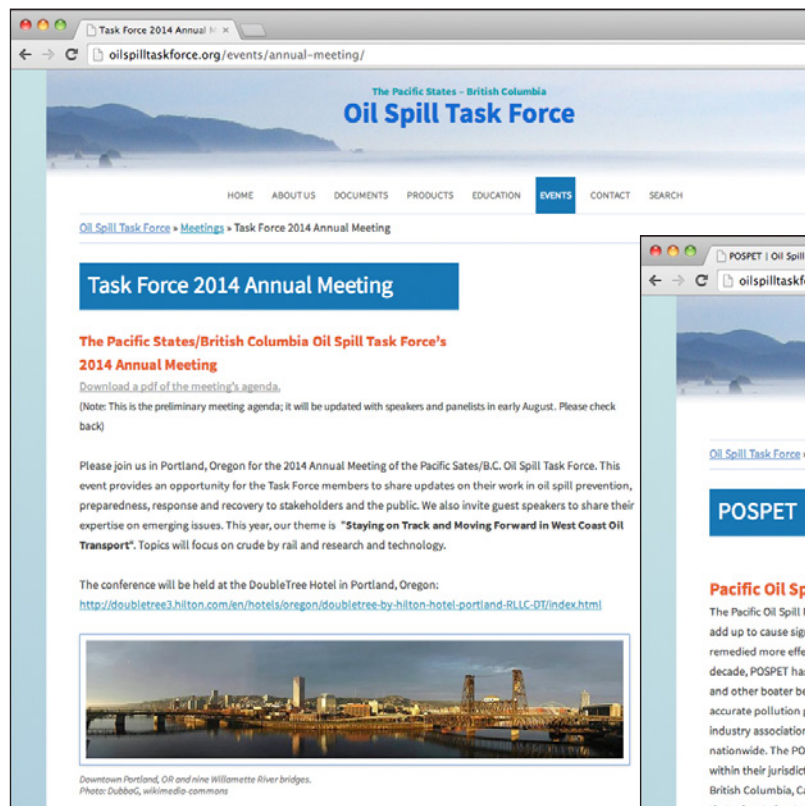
Task Force 2014 Annual M ×

oilspilltaskforce.org/events/annual-meeting/

The Pacific States – British Columbia
Oil Spill Task Force

HOME ABOUT US DOCUMENTS PRODUCTS EDUCATION EVENTS CONTACT SEARCH

Oil Spill Task Force » Meetings » Task Force 2014 Annual Meeting

Task Force 2014 Annual Meeting

The Pacific States/British Columbia Oil Spill Task Force's 2014 Annual Meeting

Download a pdf of the meeting's agenda.

(Note: This is the preliminary meeting agenda; it will be updated with speakers and panelists in early August. Please check back)

Please join us in Portland, Oregon for the 2014 Annual Meeting of the Pacific Sates/B.C. Oil Spill Task Force. This event provides an opportunity for the Task Force members to share updates on their work in oil spill prevention, preparedness, response and recovery to stakeholders and the public. We also invite guest speakers to share their expertise on emerging issues. This year, our theme is "Staying on Track and Moving Forward in West Coast Oil Transport". Topics will focus on crude by rail and research and technology.

The conference will be held at the DoubleTree Hotel in Portland, Oregon:
http://doubletree3.hilton.com/en/hotels/oregon/doubletree-by-hilton-hotel-portland-RLLC-DT/index.html

Downtown Portland, OR and nine Willamette River bridges.
Photo: DubboG, wikimedia-commons

POSPET | Oil Spill

oilspilltaskf

Oil Spill Task Force

POSPET

Pacific Oil Sp
The Pacific Oil Spill
add up to cause sig
remedied more effe
decade, POSPET has
and other boater be
accurate pollution p
industry associatio
nationwide. The PO
within their jurisdict
British Columbia, C